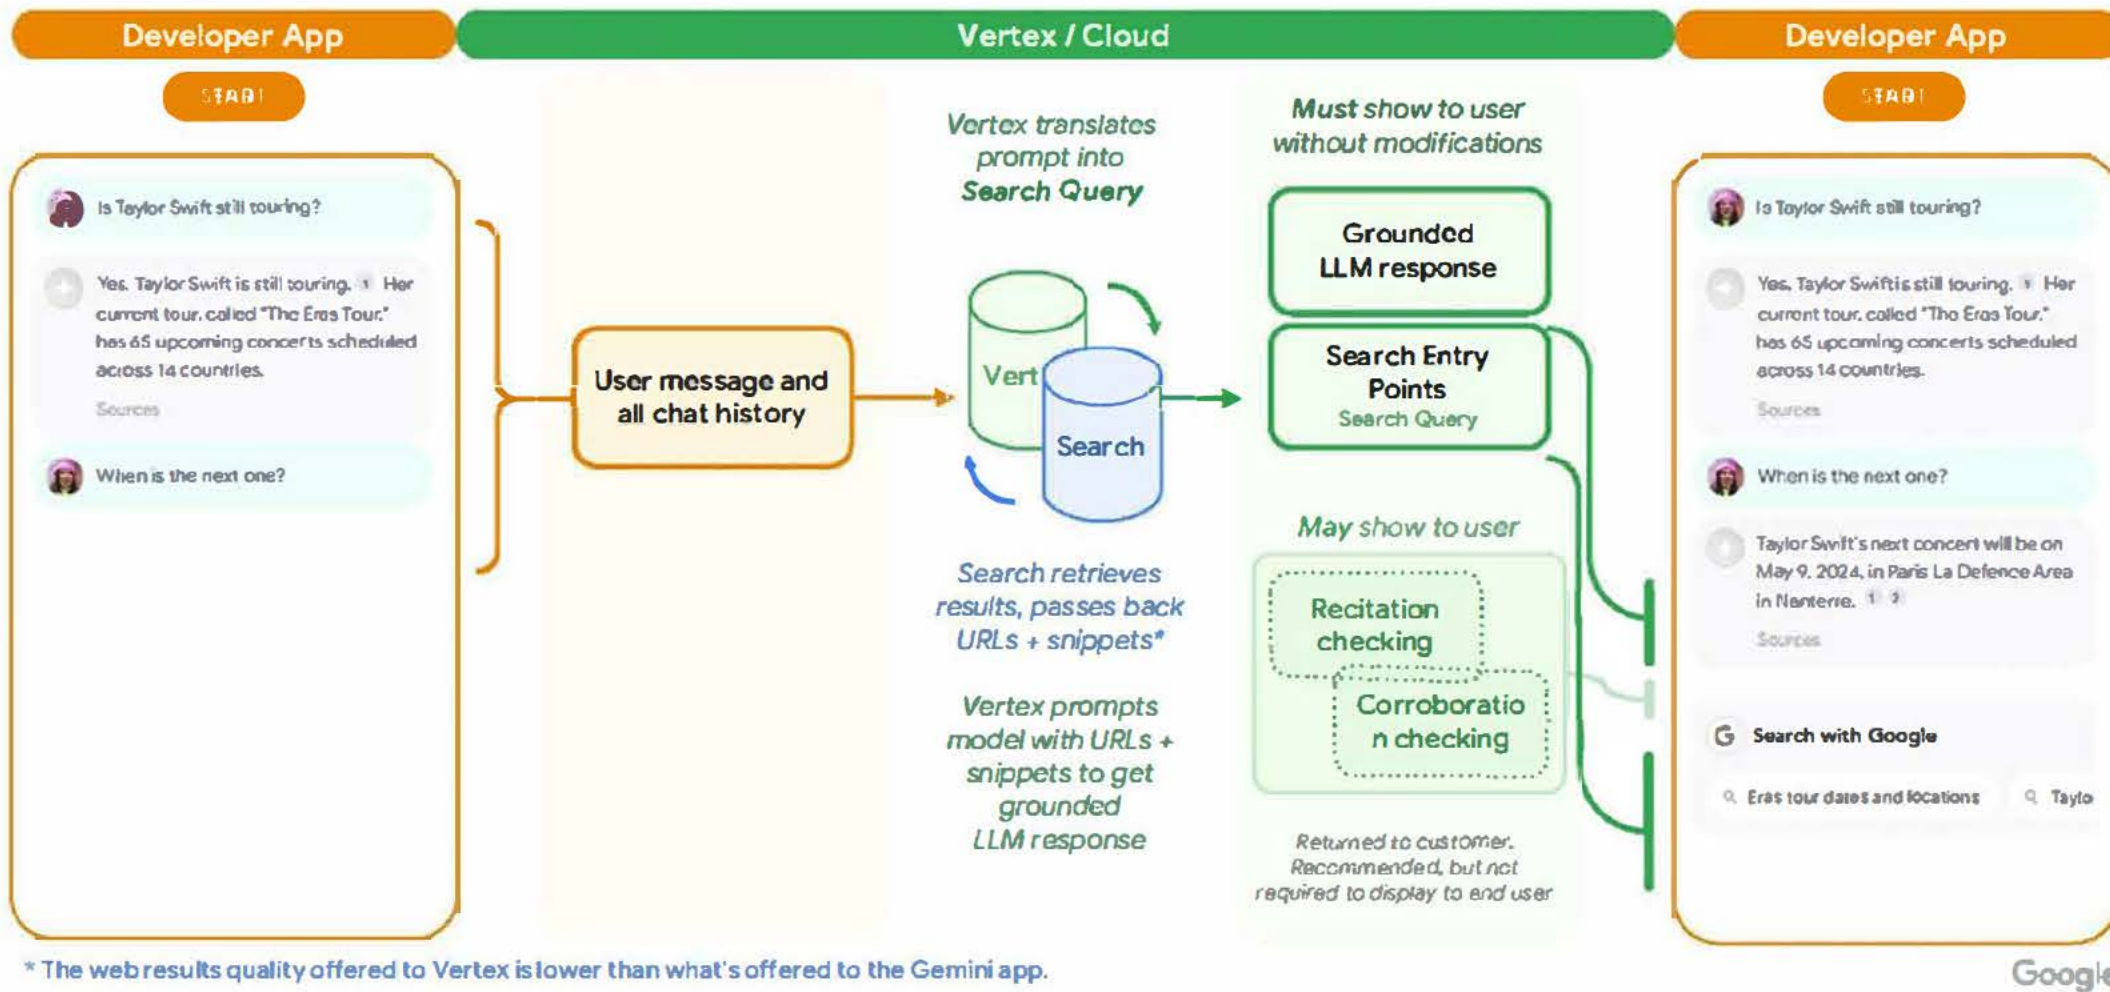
Developer App

Vertex / Cloud

Developer App

START

START

Is Taylor Swift still touring?

Yes. Taylor Swift is still touring. 1 Her current tour, called "The Eras Tour," has 65 upcoming concerts scheduled across 14 countries.

Sources

When is the next one?

User message and all chat history

Vertex translates prompt into Search Query

Vert

Search

Search retrieves results, passes back URLs + snippets*

Vertex prompts model with URLs + snippets to get grounded LLM response

Must show to user without modifications

Grounded LLM response

Search Entry Points
Search Query

May show to user

Recitation checking

Corroboration checking

Returned to customer. Recommended, but not required to display to end user

Is Taylor Swift still touring?

Yes. Taylor Swift is still touring. 1 Her current tour, called "The Eras Tour," has 65 upcoming concerts scheduled across 14 countries.

Sources

When is the next one?

Taylor Swift's next concert will be on May 9, 2024, in Paris La Defence Area in Nanterre. 1 2

Sources

Search with Google

Eras tour dates and locations

Taylo

* The web results quality offered to Vertex is lower than what's offered to the Gemini app.

Googl